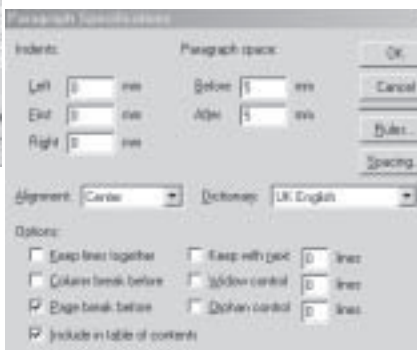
Paragraph Specifications

Indents:

Left 0 mm

First 0 mm

Right 0 mm

Paragraph space:

Before 5 mm

After 5 mm

OK

Cancel

Rules...

Spacing...

Alignment: Center

Dictionary: UK English

Options:

Keep lines together

Column break before

Page break before

Include in table of contents

Keep with next 0 lines

Widow control 0 lines

Orphan control 0 lines